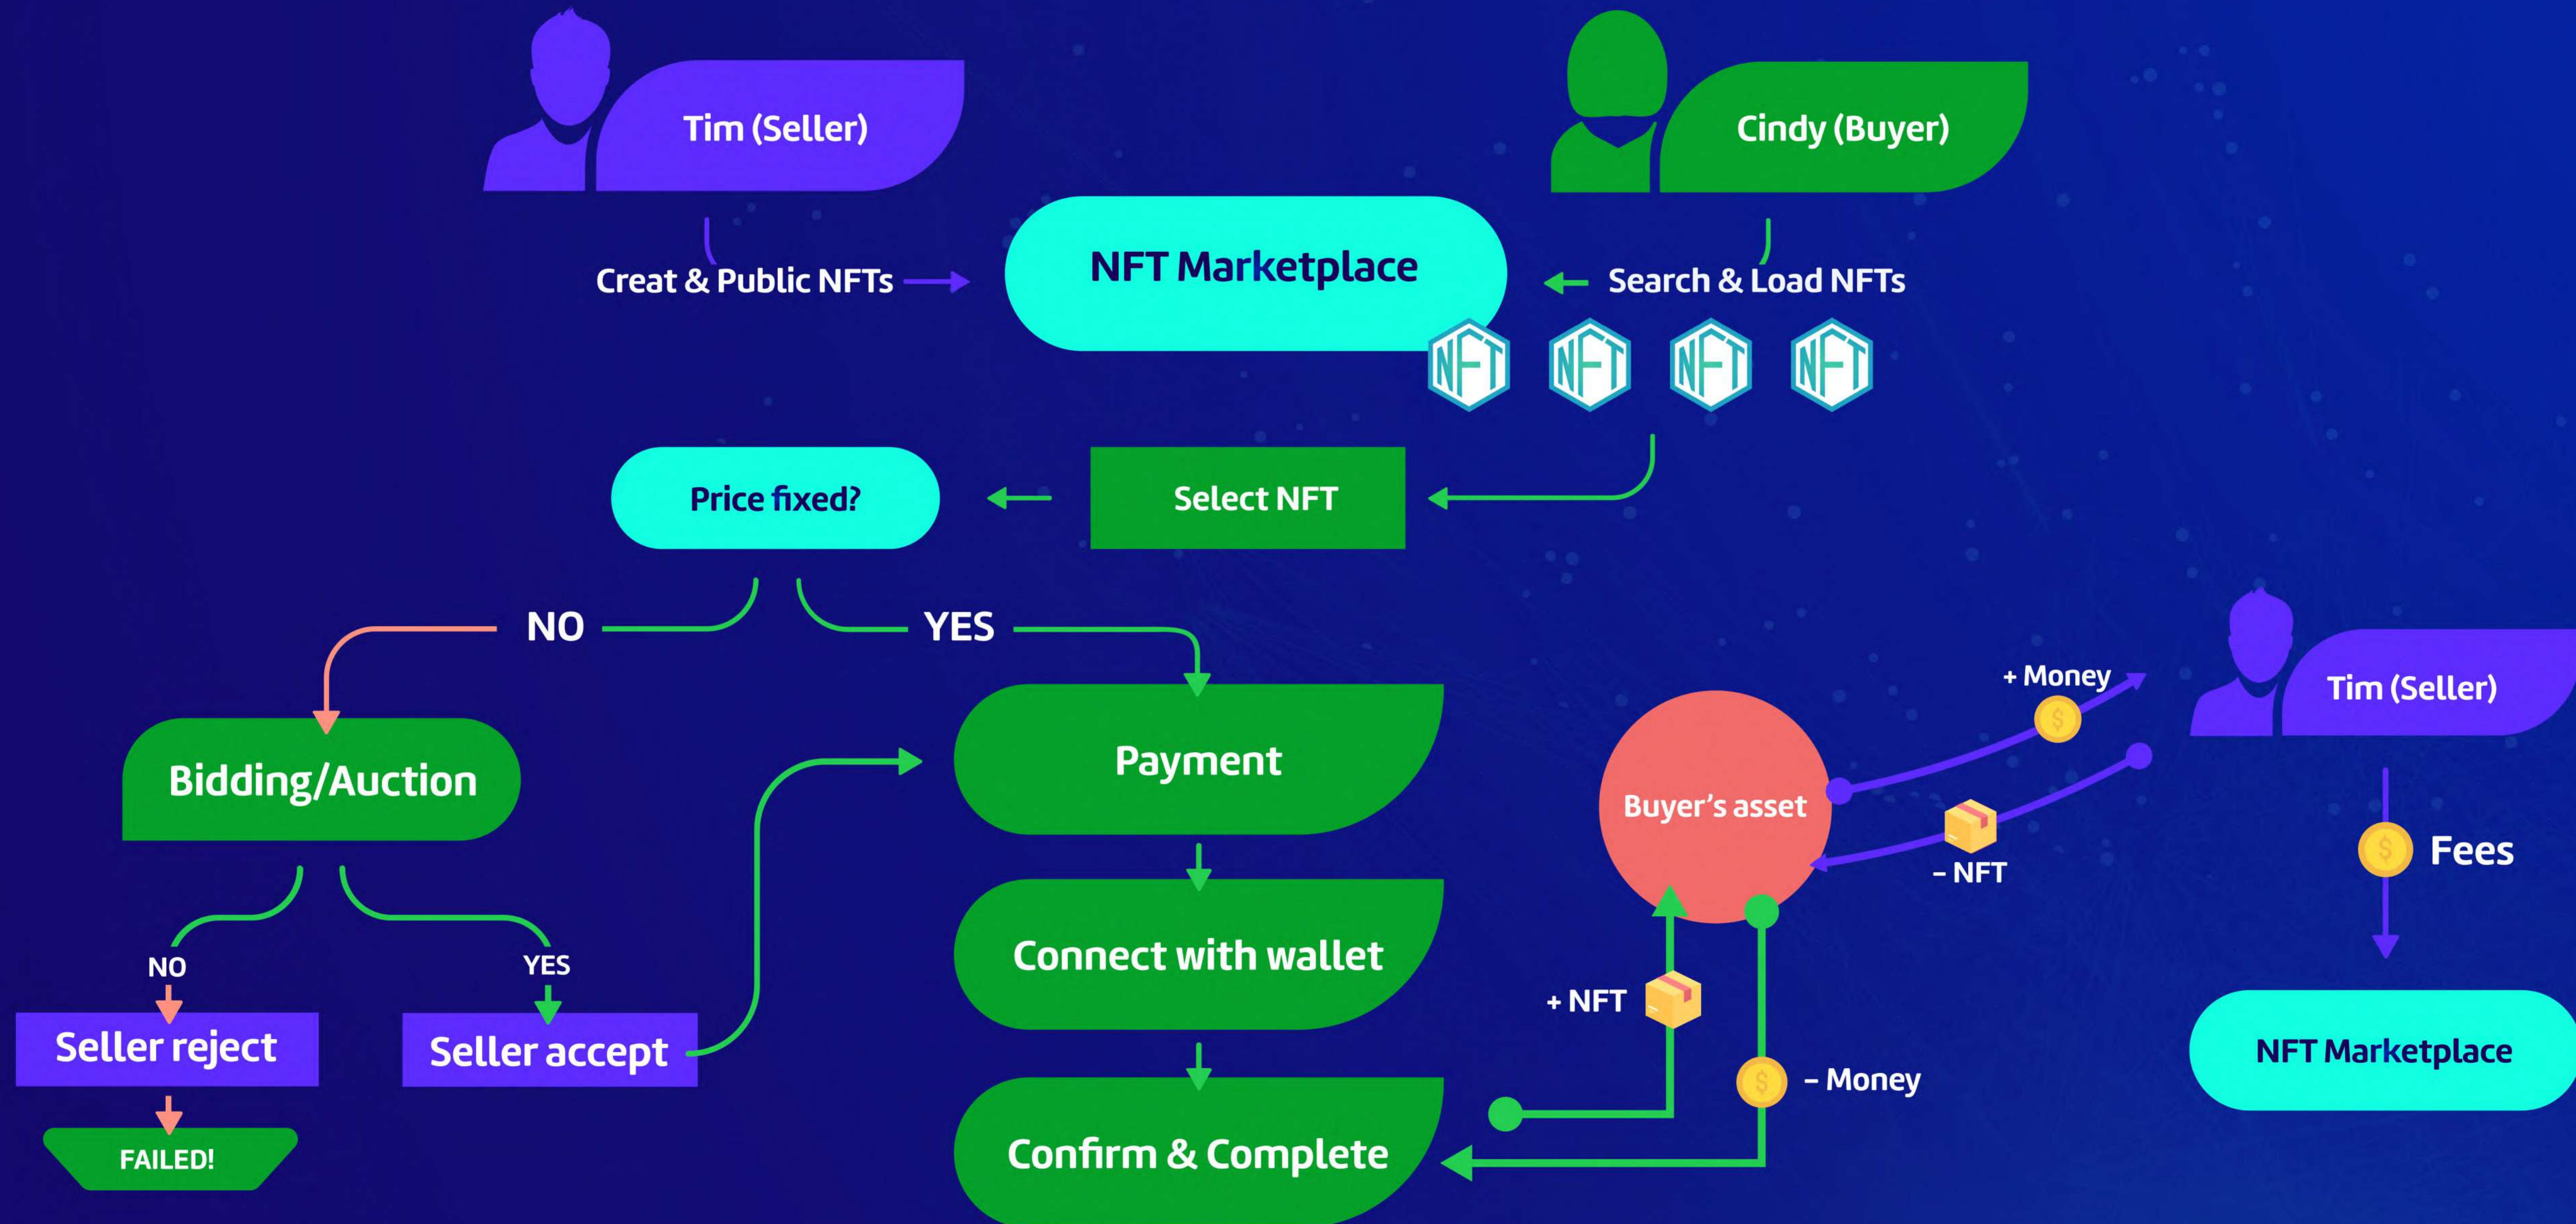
Tim (Seller)

Cindy (Buyer)

Creat & Public NFTs

NFT Marketplace

Search & Load NFTs

NFT NFT NFT NFT

Price fixed?

Select NFT

NO

YES

Bidding/Auction

Payment

NO

YES

Seller reject

Seller accept

Connect with wallet

FAILED!

Confirm & Complete

Buyer's asset

+ Money

- NFT

+ NFT

- Money

Tim (Seller)

Fees

NFT Marketplace